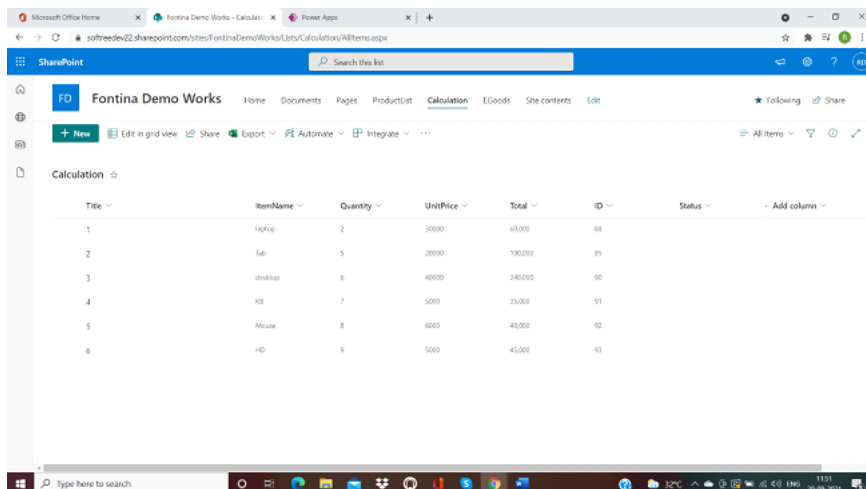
Microsoft Office Home × Fontina Demo Works - Calculati × Power Apps × +

softreedev22.sharepoint.com/sites/FontinaDemoWorks/Lists/Calculation/AllItems.aspx

SharePoint

Search this list

FD Fontina Demo Works

Home Documents Pages ProductList Calculation EGoods Site contents Edit

Following Share

+ New Edit in grid view Share Export Automate Integrate ···

All Items

Calculation ☆

| Title | ItemName | Quantity | UnitPrice | Total | ID | Status | + Add column |
|---|---|---|---|---|---|---|---|
| 1 | laptop | 2 | 30000 | 60,000 | 88 | | |
| 2 | Tab | 5 | 20000 | 100,000 | 89 | | |
| 3 | desktop | 6 | 40000 | 240,000 | 90 | | |
| 4 | KB | 7 | 5000 | 35,000 | 91 | | |
| 5 | Mouse | 8 | 6000 | 48,000 | 92 | | |
| 6 | HD | 9 | 5000 | 45,000 | 93 | | |

Type here to search

32°C ENG 11:51